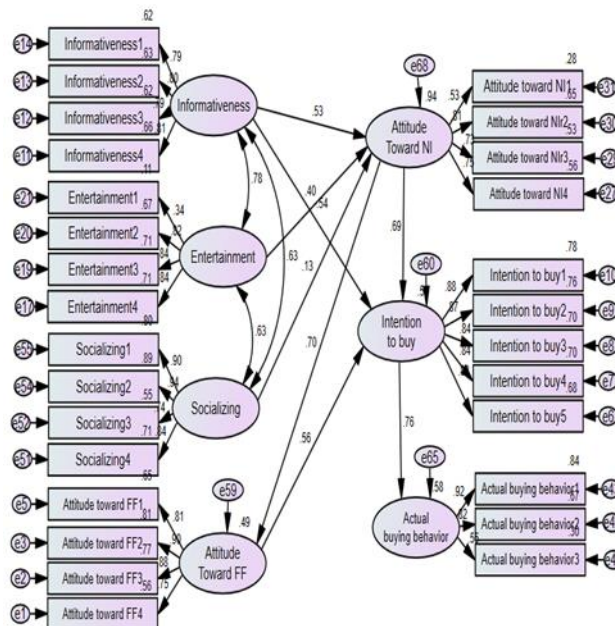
.62
e14 Informativeness1 .63 .79
e13 Informativeness2 .62 .80
e12 Informativeness3 .66 .79
e11 Informativeness4 .81
.11
Informativeness

e21 Entertainment1 .67 .34
e20 Entertainment2 .71 .82
e19 Entertainment3 .71 .84
e17 Entertainment4 .84
.80
Entertainment
.78

e53 Socializing1 .89 .90
e54 Socializing2 .55 .94
e52 Socializing3 .71 .84
e51 Socializing4
.65
Socializing
.63
.63
.13

e5 Attitude toward FF1 .81 .81
e3 Attitude toward FF2 .77 .90
e2 Attitude toward FF3 .56 .88
e1 Attitude toward FF4 .75
e59
.49
Attitude Toward FF

.53
.40
.54
.70
.56

e68
.94
Attitude Toward NI
.28
.53
.81
.71
.75
Attitude toward NI1 .65 e31
Attitude toward NIr2 .53 e30
Attitude toward NIr3 .56 e26
Attitude toward NI4 e27

.69
e60
Intention to buy
.78
.88
.87
.84
.84
Intention to buy1 .76 e10
Intention to buy2 .70 e9
Intention to buy3 .70 e8
Intention to buy4 .68 e7
Intention to buy5 e6

.76
e65
.58
Actual buying behavior
.84
.92
.92
.55
Actual buying behavior1 .87 e4
Actual buying behavior2 .30 e4
Actual buying behavior3 e3